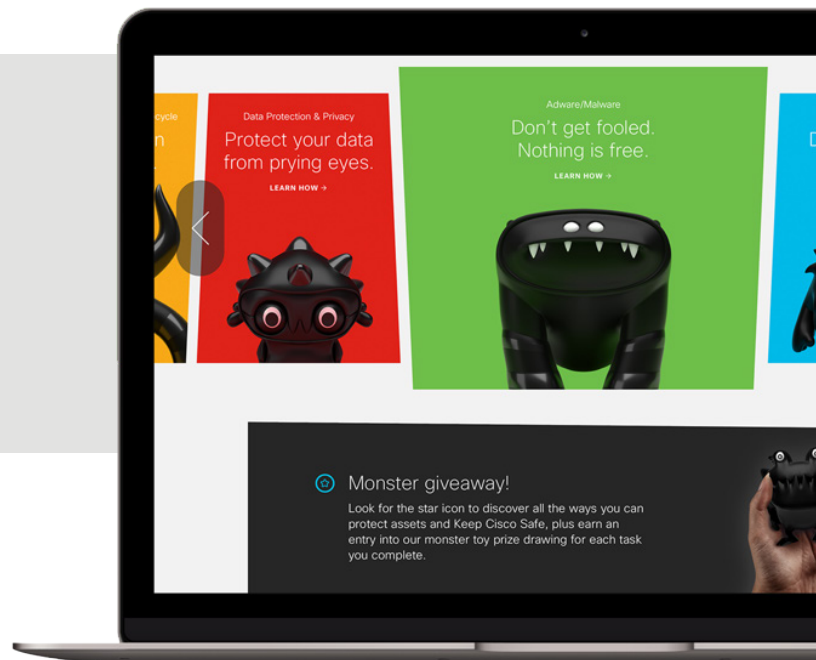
cycle

n

Data Protection & Privacy

Protect your data from prying eyes.

LEARN HOW →

Adware/Malware

Don't get fooled. Nothing is free.

LEARN HOW →

D

Monster giveaway!

Look for the star icon to discover all the ways you can protect assets and Keep Cisco Safe, plus earn an entry into our monster toy prize drawing for each task you complete.